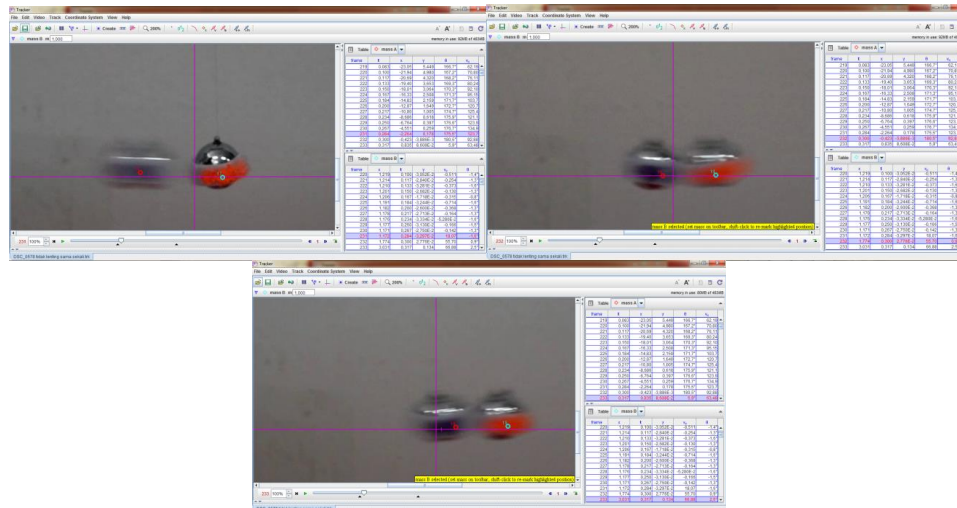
Tracker
File Edit Video Track Coordinate System View Help
Create 200%
mass B m 1.000
memory in use: 32MB of 403MB
Table mass A
Table mass B
233 100%
DSC_0578 tidal testing sama zenal.trk

Tracker
File Edit Video Track Coordinate System View Help
Create 200%
mass B m 1.000
Table mass A
Table mass B
mass B selected (set mass on toolbar, shift-click to re-mark highlighted position)
232 100%
DSC_0578 tidal testing sama zenal.trk

Tracker
File Edit Video Track Coordinate System View Help
Create 200%
mass B m 1.000
memory in use: 32MB of 403MB
Table mass A
Table mass B
mass B selected (set mass on toolbar, shift-click to re-mark highlighted position)
233 100%